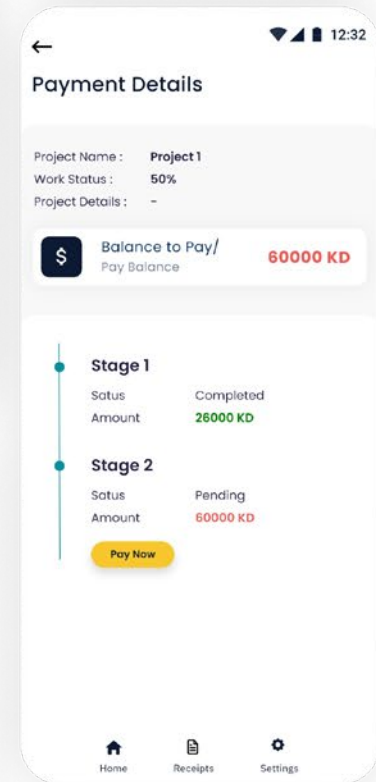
12:32

←

Payment Details

Project Name : Project 1
Work Status : 50%
Project Details : -

$ Balance to Pay/
Pay Balance
60000 KD

Stage 1
Satus Completed
Amount 26000 KD

Stage 2
Satus Pending
Amount 60000 KD

Pay Now

Home
Receipts
Settings